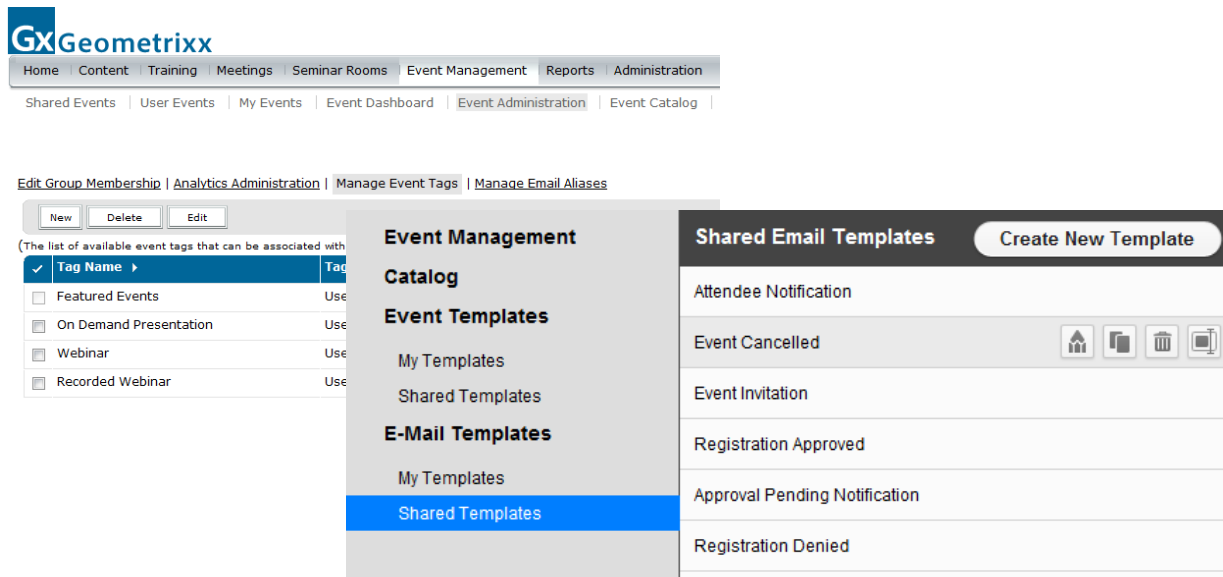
Gx Geometrixx

Home | Content | Training | Meetings | Seminar Rooms | Event Management | Reports | Administration

Shared Events | User Events | My Events | Event Dashboard | Event Administration | Event Catalog

Edit Group Membership | Analytics Administration | Manage Event Tags | Manage Email Aliases

New | Delete | Edit

(The list of available event tags that can be associated with

| Tag Name | Tag |
|---|---|
| Featured Events | Use |
| On Demand Presentation | Use |
| Webinar | Use |
| Recorded Webinar | Use |

Event Management
Catalog
Event Templates
My Templates
Shared Templates
E-Mail Templates
My Templates
Shared Templates

Shared Email Templates
Create New Template

Attendee Notification
Event Cancelled
Event Invitation
Registration Approved
Approval Pending Notification
Registration Denied